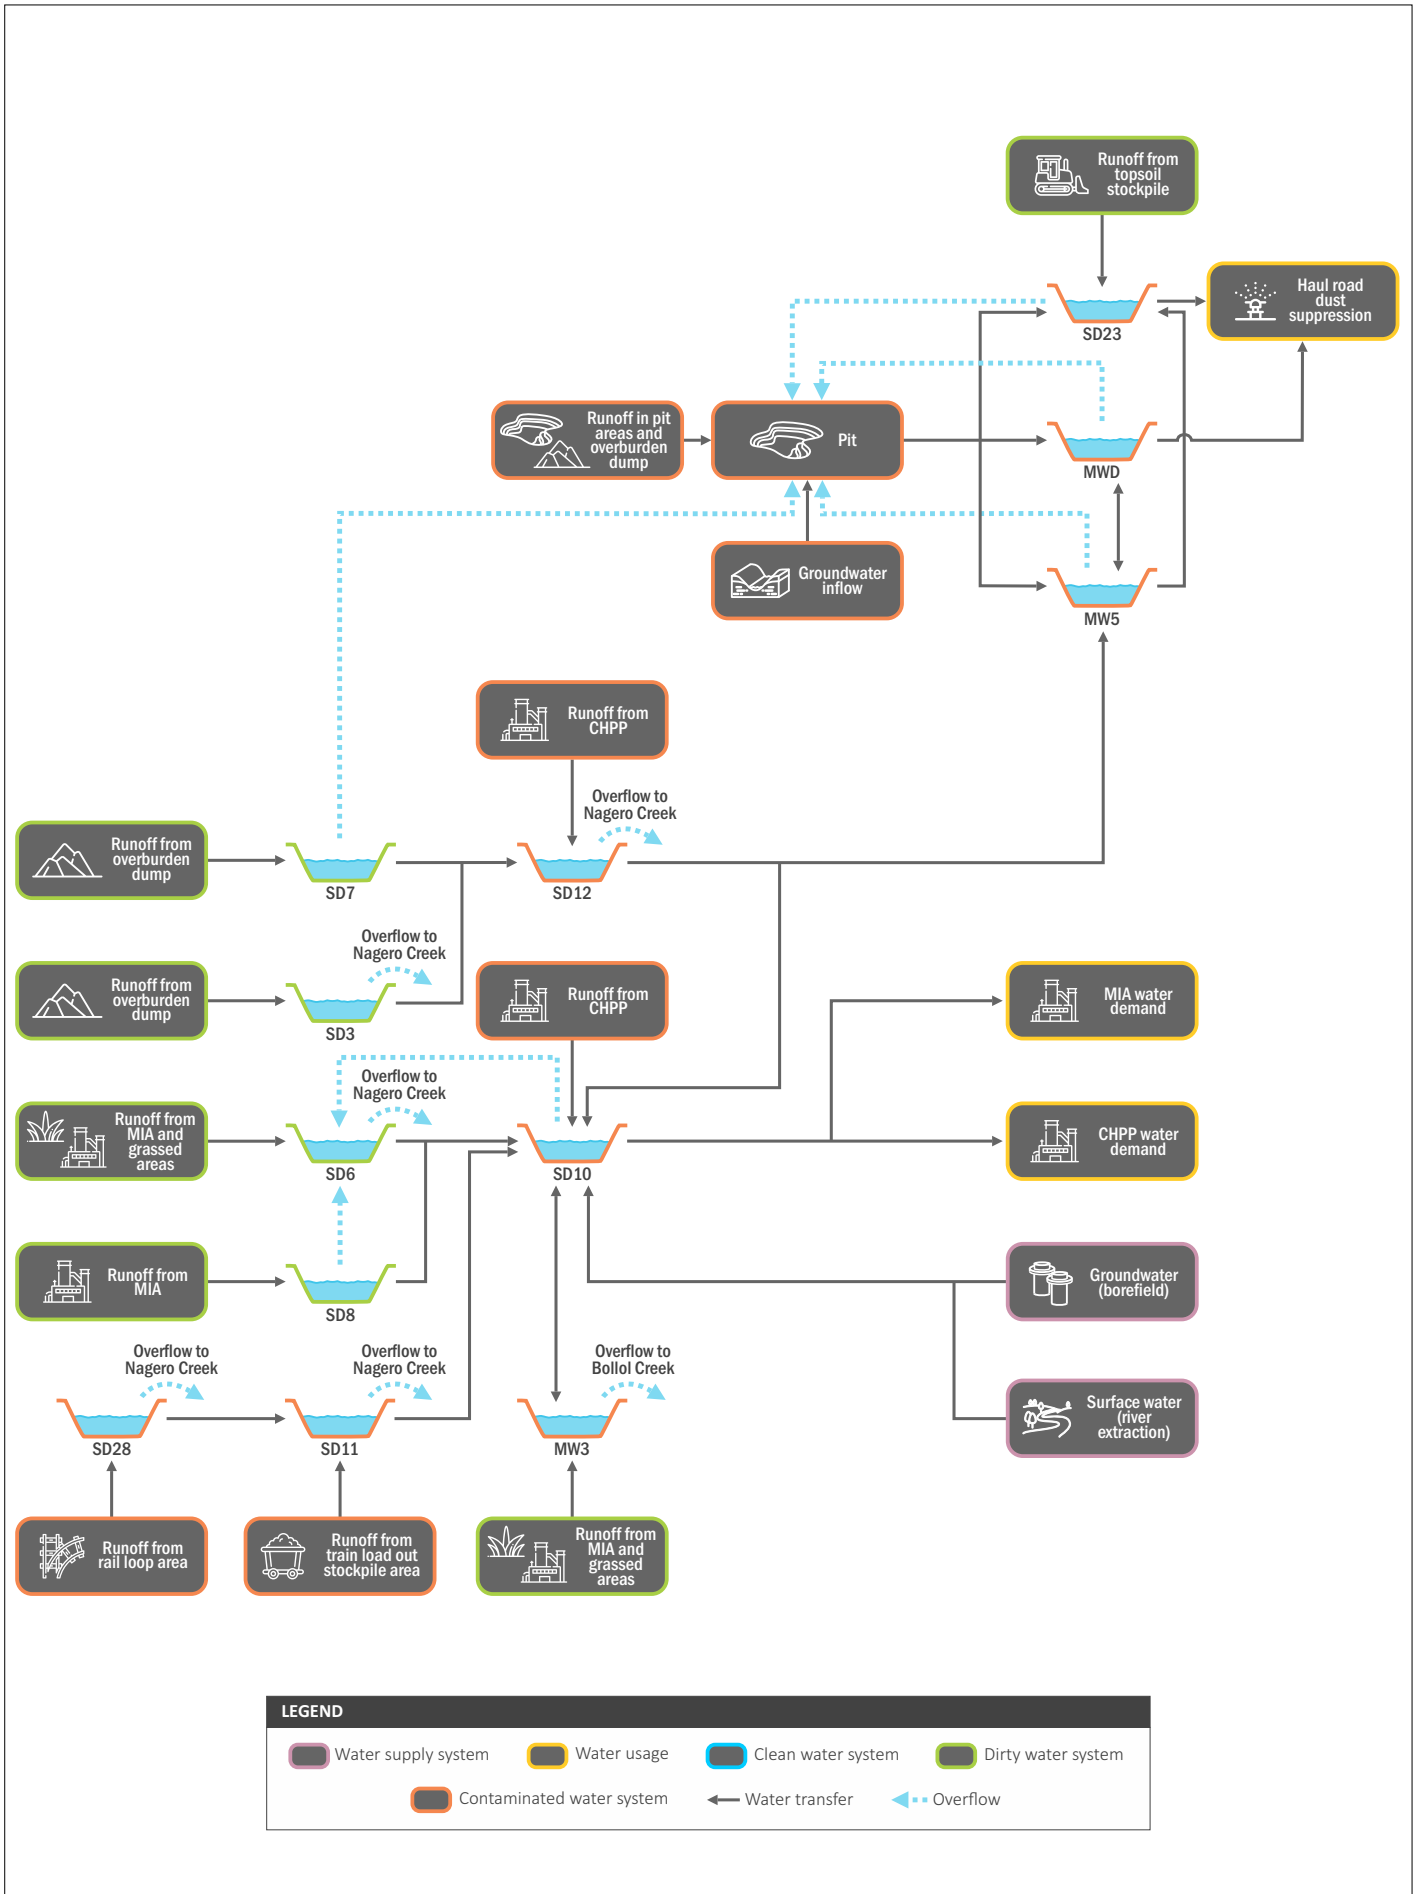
Runoff from topsoil stockpile

Haul road dust suppression

SD23

Runoff in pit areas and overburden dump

Pit

MWD

Groundwater inflow

MW5

Runoff from CHPP

Overflow to Nagero Creek

Runoff from overburden dump

SD7

SD12

Overflow to Nagero Creek

Runoff from overburden dump

SD3

Runoff from CHPP

MIA water demand

Overflow to Nagero Creek

Runoff from MIA and grassed areas

SD6

SD10

CHPP water demand

Runoff from MIA

SD8

Groundwater (borefield)

Overflow to Nagero Creek

Overflow to Nagero Creek

Overflow to Bollol Creek

SD28

SD11

MW3

Surface water (river extraction)

Runoff from rail loop area

Runoff from train load out stockpile area

Runoff from MIA and grassed areas

LEGEND

Water supply system
Water usage
Clean water system
Dirty water system
Contaminated water system
Water transfer
Overflow